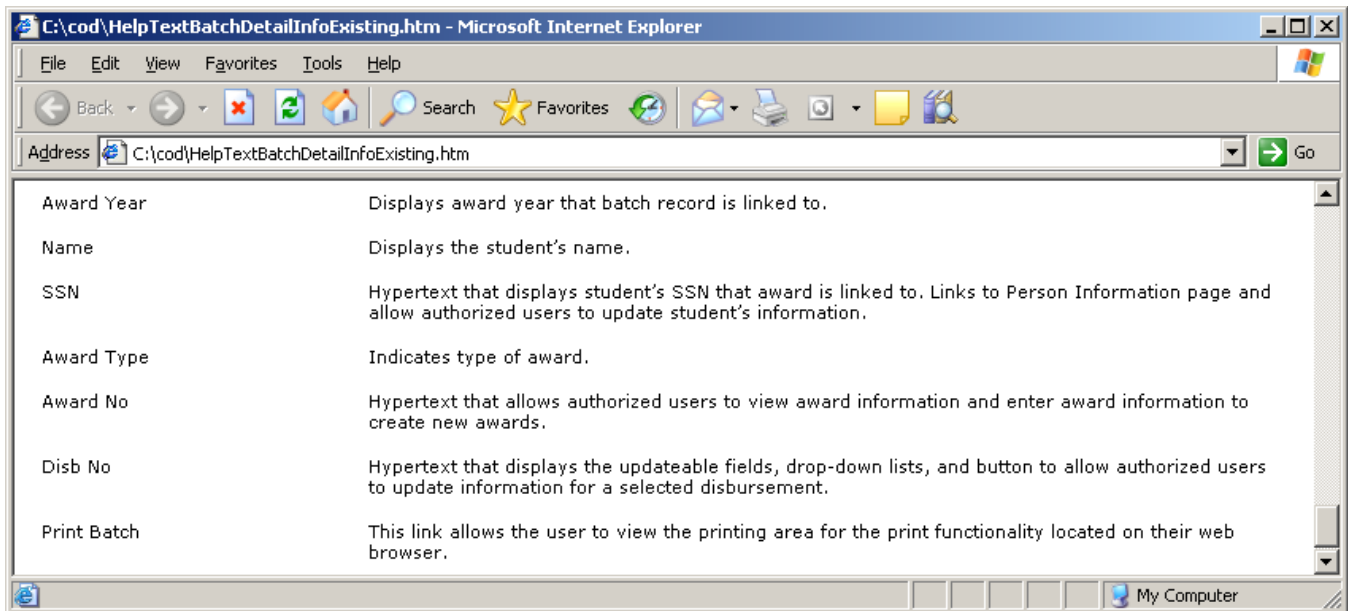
C:\cod\HelpTextBatchDetailInfoExisting.htm - Microsoft Internet Explorer

File Edit View Favorites Tools Help

Back Search Favorites

Address C:\cod\HelpTextBatchDetailInfoExisting.htm Go

| | |
|---|---|
| Award Year | Displays award year that batch record is linked to. |
| Name | Displays the student's name. |
| SSN | Hypertext that displays student's SSN that award is linked to. Links to Person Information page and allow authorized users to update student's information. |
| Award Type | Indicates type of award. |
| Award No | Hypertext that allows authorized users to view award information and enter award information to create new awards. |
| Disb No | Hypertext that displays the updateable fields, drop-down lists, and button to allow authorized users to update information for a selected disbursement. |
| Print Batch | This link allows the user to view the printing area for the print functionality located on their web browser. |

My Computer